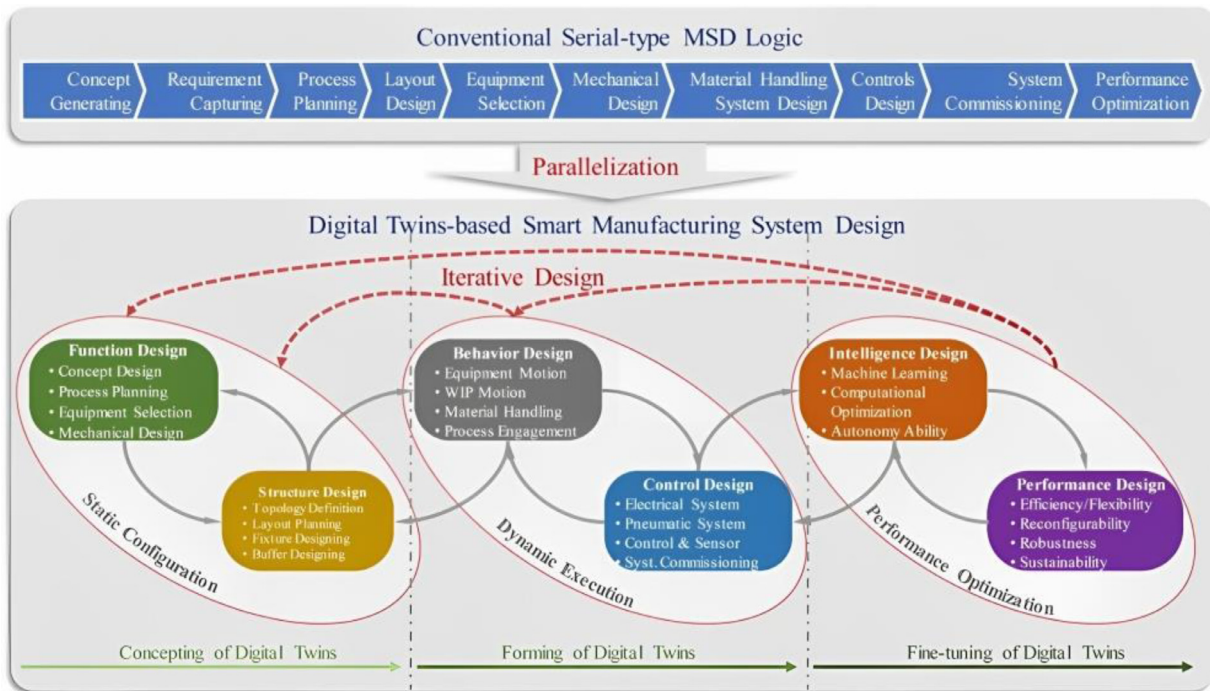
Conventional Serial-type MSD Logic

Concept Generating
Requirement Capturing
Process Planning
Layout Design
Equipment Selection
Mechanical Design
Material Handling System Design
Controls Design
System Commissioning
Performance Optimization

Parallelization

Digital Twins-based Smart Manufacturing System Design

Iterative Design

Function Design
• Concept Design
• Process Planning
• Equipment Selection
• Mechanical Design

Structure Design
• Topology Definition
• Layout Planning
• Fixture Designing
• Buffer Designing

Static Configuration

Behavior Design
• Equipment Motion
• WIP Motion
• Material Handling
• Process Engagement

Control Design
• Electrical System
• Pneumatic System
• Control & Sensor
• Syst. Commissioning

Dynamic Execution

Intelligence Design
• Machine Learning
• Computational Optimization
• Autonomy Ability

Performance Design
• Efficiency/Flexibility
• Reconfigurability
• Robustness
• Sustainability

Performance Optimization

Concepting of Digital Twins
Forming of Digital Twins
Fine-tuning of Digital Twins